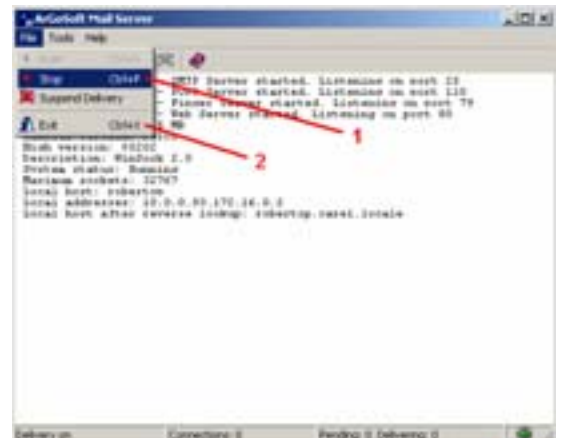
ArGoSoft Mail Server
File Tools Help
Start
Stop Ctrl+T
Suspend Delivery
Exit Ctrl+X
- SMTP Server started. Listening on port 25
- POP3 Server started. Listening on port 110
- Finger Server started. Listening on port 79
- Web Server started. Listening on port 80
MB
High version: 50202
Description: WinSock 2.0
System status: Running
Maximum sockets: 32767
Local host: robertom
Local addresses: 10.0.0.80,172.16.0.2
Local host after reverse lookup: robertop.carel.locale
1
2
Delivery on
Connections: 0
Pending: 0 Delivering: 0